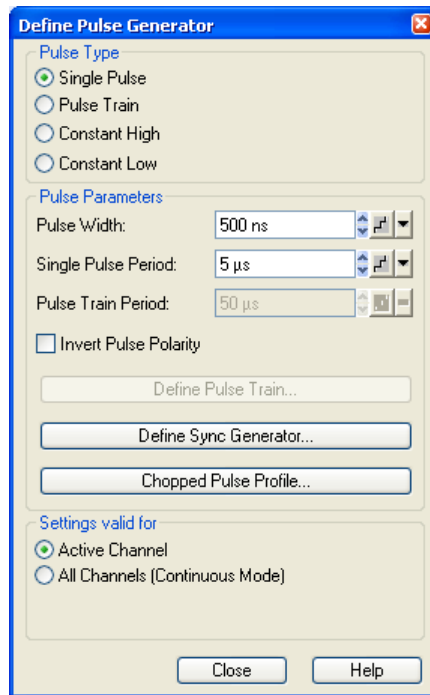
Define Pulse Generator

Pulse Type

Single Pulse

Pulse Train

Constant High

Constant Low

Pulse Parameters

Pulse Width: 500 ns

Single Pulse Period: 5 µs

Pulse Train Period: 50 µs

Invert Pulse Polarity

Define Pulse Train...

Define Sync Generator...

Chopped Pulse Profile...

Settings valid for

Active Channel

All Channels (Continuous Mode)

Close

Help